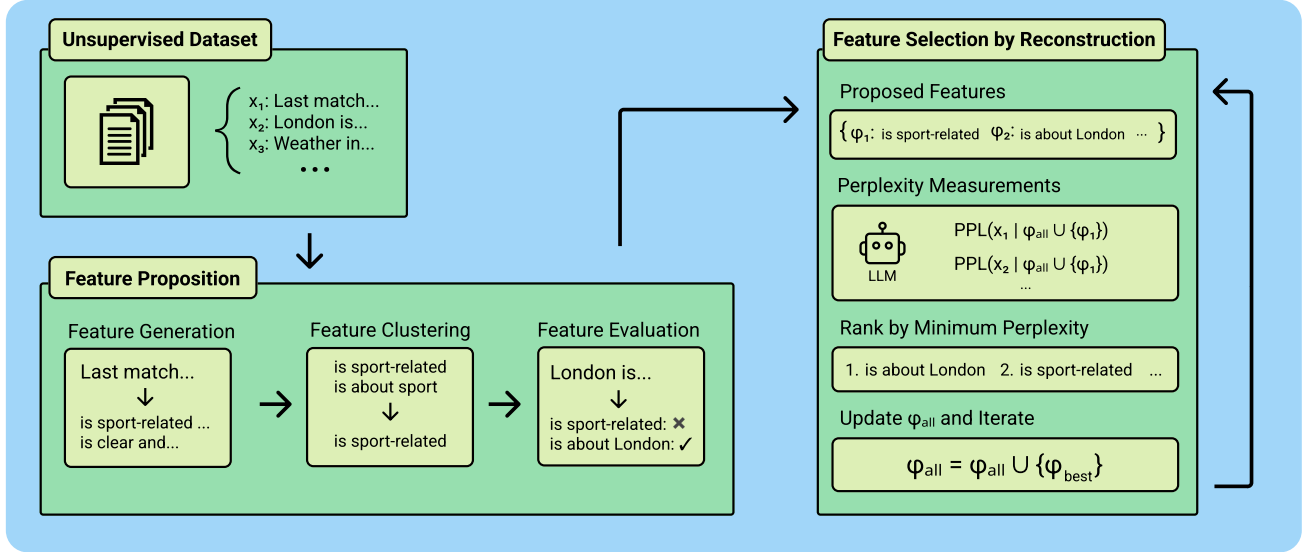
Unsupervised Dataset

$x_1$: Last match...
$x_2$: London is...
$x_3$: Weather in...
...

Feature Proposition

Feature Generation

Last match...
↓
is sport-related ...
is clear and...

Feature Clustering

is sport-related
is about sport
↓
is sport-related

Feature Evaluation

London is...
↓
is sport-related: ✖
is about London: ✓

Feature Selection by Reconstruction

Proposed Features

$\{ \varphi_1$: is sport-related $\varphi_2$: is about London ... $\}$

Perplexity Measurements

LLM

$PPL(x_1 \mid \varphi_{all} \cup \{\varphi_1\})$
$PPL(x_2 \mid \varphi_{all} \cup \{\varphi_1\})$
...

Rank by Minimum Perplexity

1. is about London 2. is sport-related ...

Update $\varphi_{all}$ and Iterate

$\varphi_{all} = \varphi_{all} \cup \{\varphi_{best}\}$